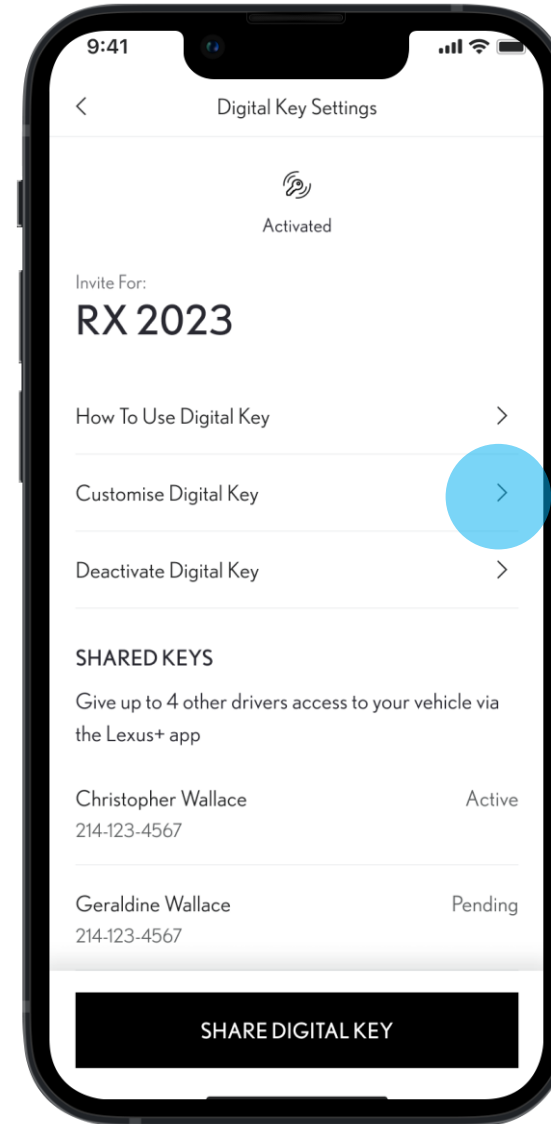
9:41

<

Digital Key Settings

Activated

Invite For:

RX 2023

How To Use Digital Key >

Customise Digital Key >

Deactivate Digital Key >

SHARED KEYS

Give up to 4 other drivers access to your vehicle via the Lexus+ app

Christopher Wallace
214-123-4567
Active

Geraldine Wallace
214-123-4567
Pending

SHARE DIGITAL KEY